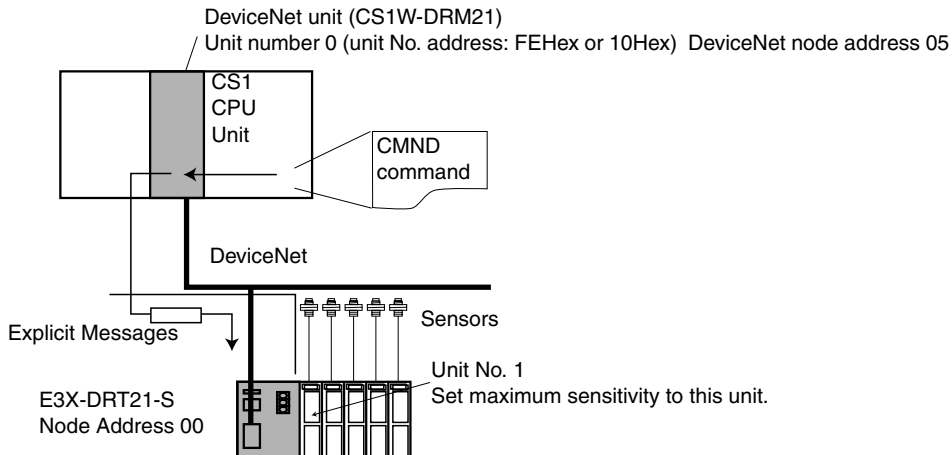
DeviceNet unit (CS1W-DRM21)
Unit number 0 (unit No. address: FEHex or 10Hex) DeviceNet node address 05

CS1
CPU
Unit

CMND
command

DeviceNet

Sensors

Explicit Messages

Unit No. 1
Set maximum sensitivity to this unit.

E3X-DRT21-S
Node Address 00